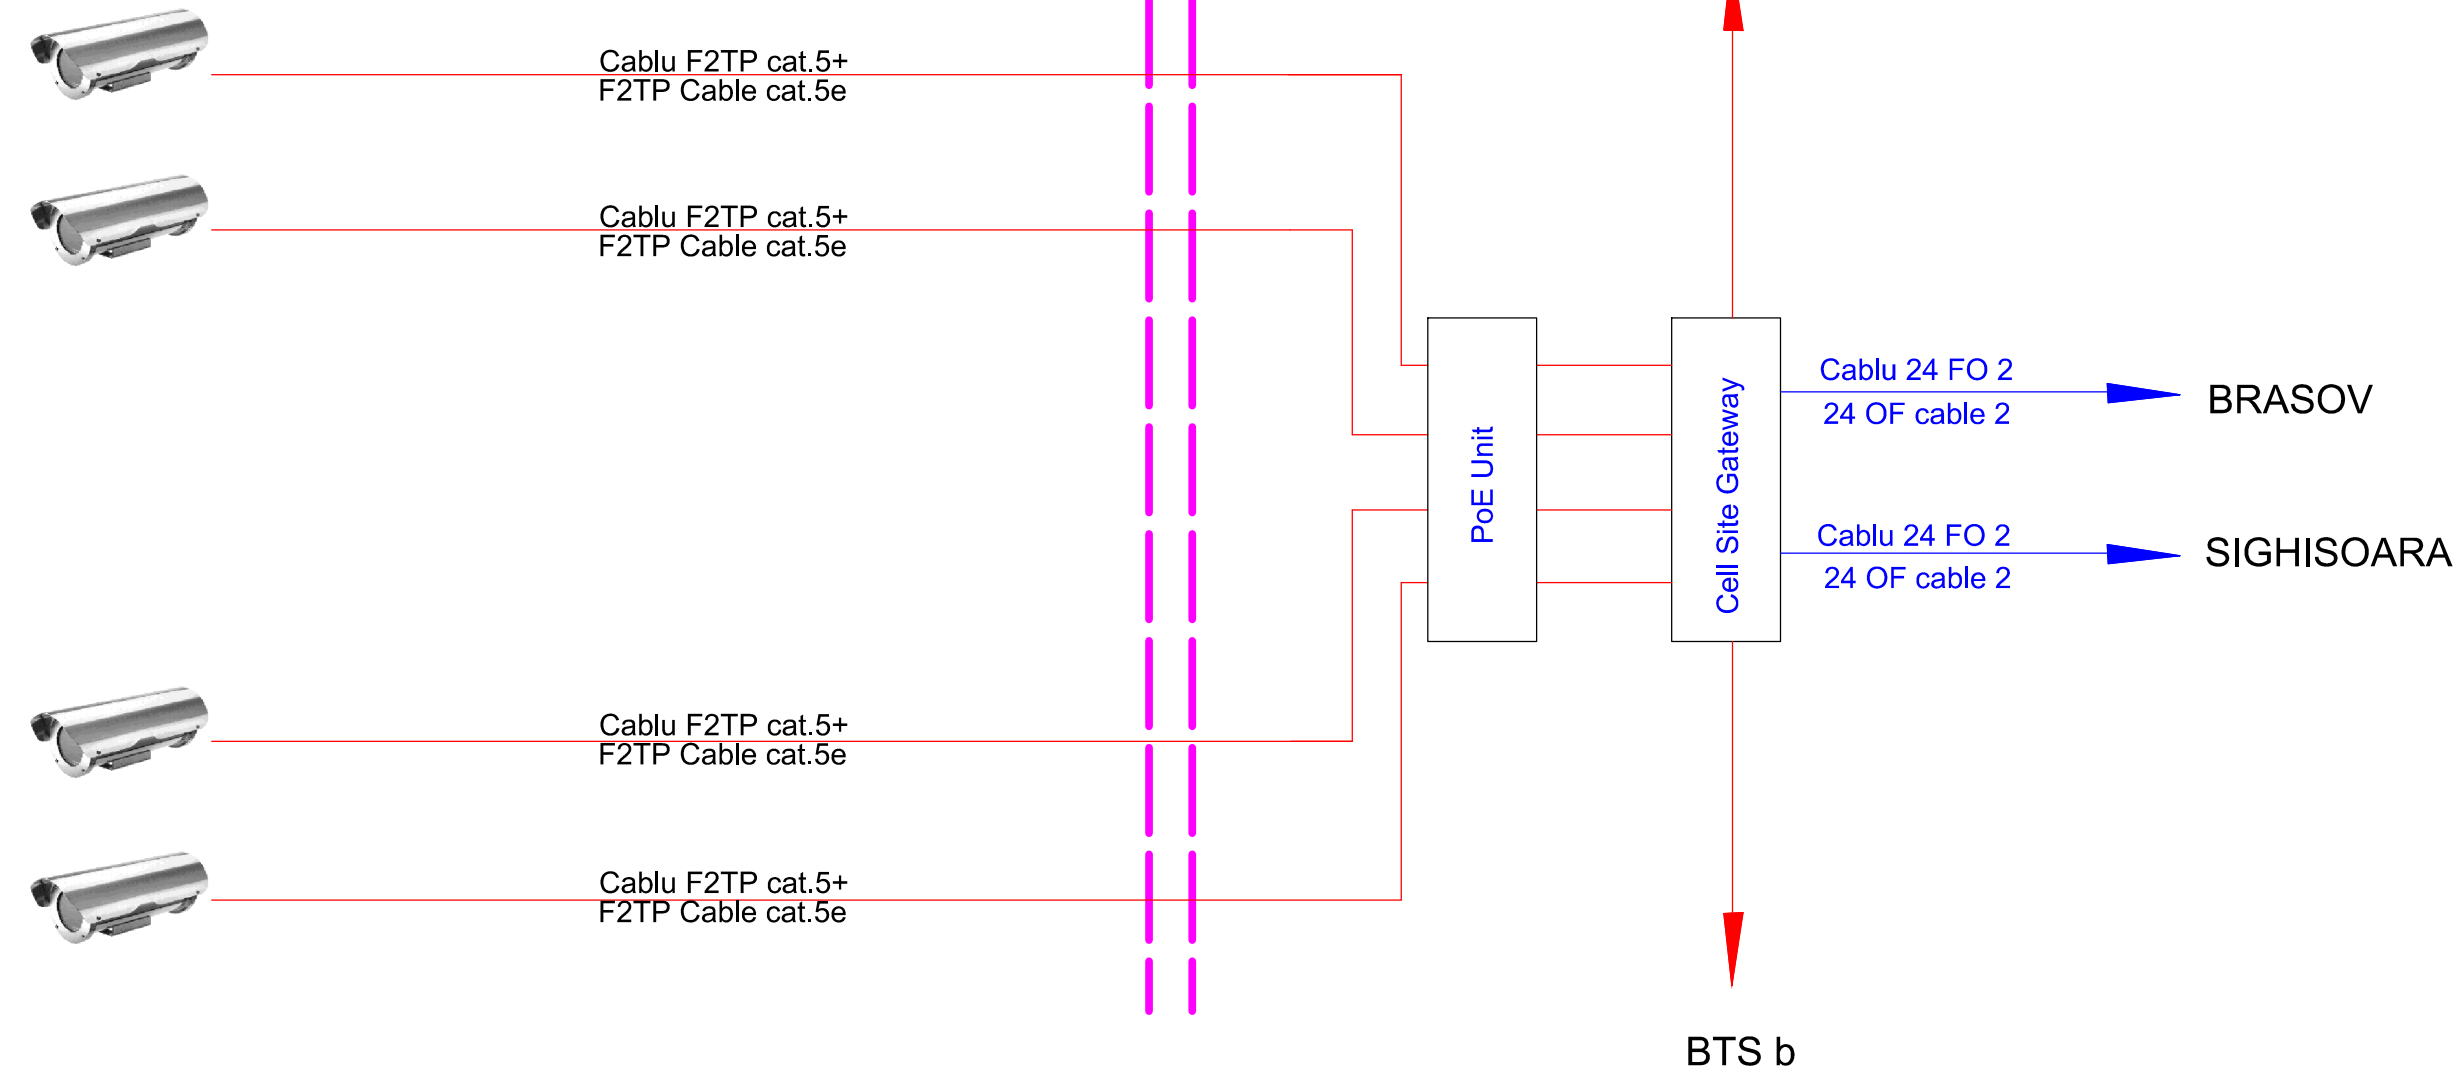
Cablu F2TP cat.5+
F2TP Cable cat.5e

Cablu F2TP cat.5+
F2TP Cable cat.5e

PoE Unit

Cell Site Gateway

Cablu 24 FO 2
24 OF cable 2

BRASOV

Cablu 24 FO 2
24 OF cable 2

SIGHISOARA

Cablu F2TP cat.5+
F2TP Cable cat.5e

Cablu F2TP cat.5+
F2TP Cable cat.5e

BTS b